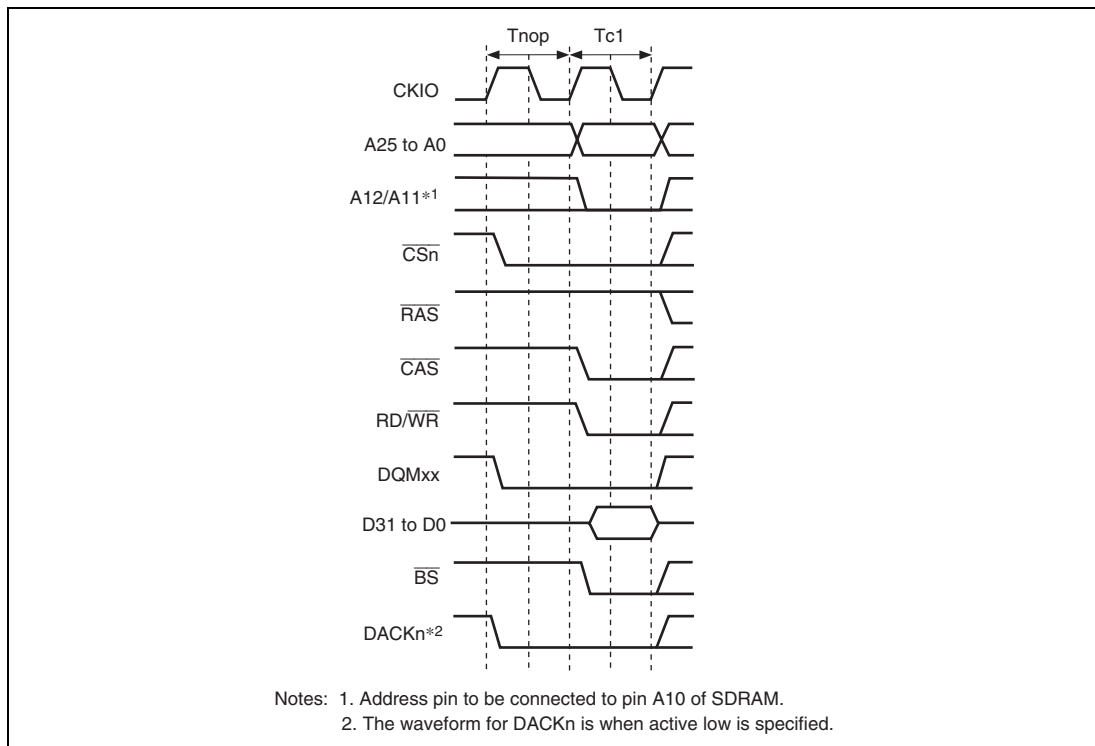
Tnop Tc1

CKIO

A25 to A0

A12/A11$^{*1}$

$\overline{CSn}$

$\overline{RAS}$

$\overline{CAS}$

RD/$\overline{WR}$

DQMxx

D31 to D0

$\overline{BS}$

DACKn$^{*2}$

Notes: 1. Address pin to be connected to pin A10 of SDRAM.
2. The waveform for DACKn is when active low is specified.